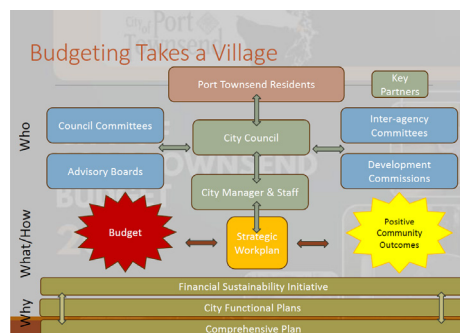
City of Port Townsend

Budgeting Takes a Village

Port Townsend Residents

Key Partners

Who

Council Committees

City Council

Inter-agency Committees

Advisory Boards

Development Commissions

City Manager & Staff

What/How

Budget

Strategic Workplan

Positive Community Outcomes

Why

Financial Sustainability Initiative

City Functional Plans

Comprehensive Plan